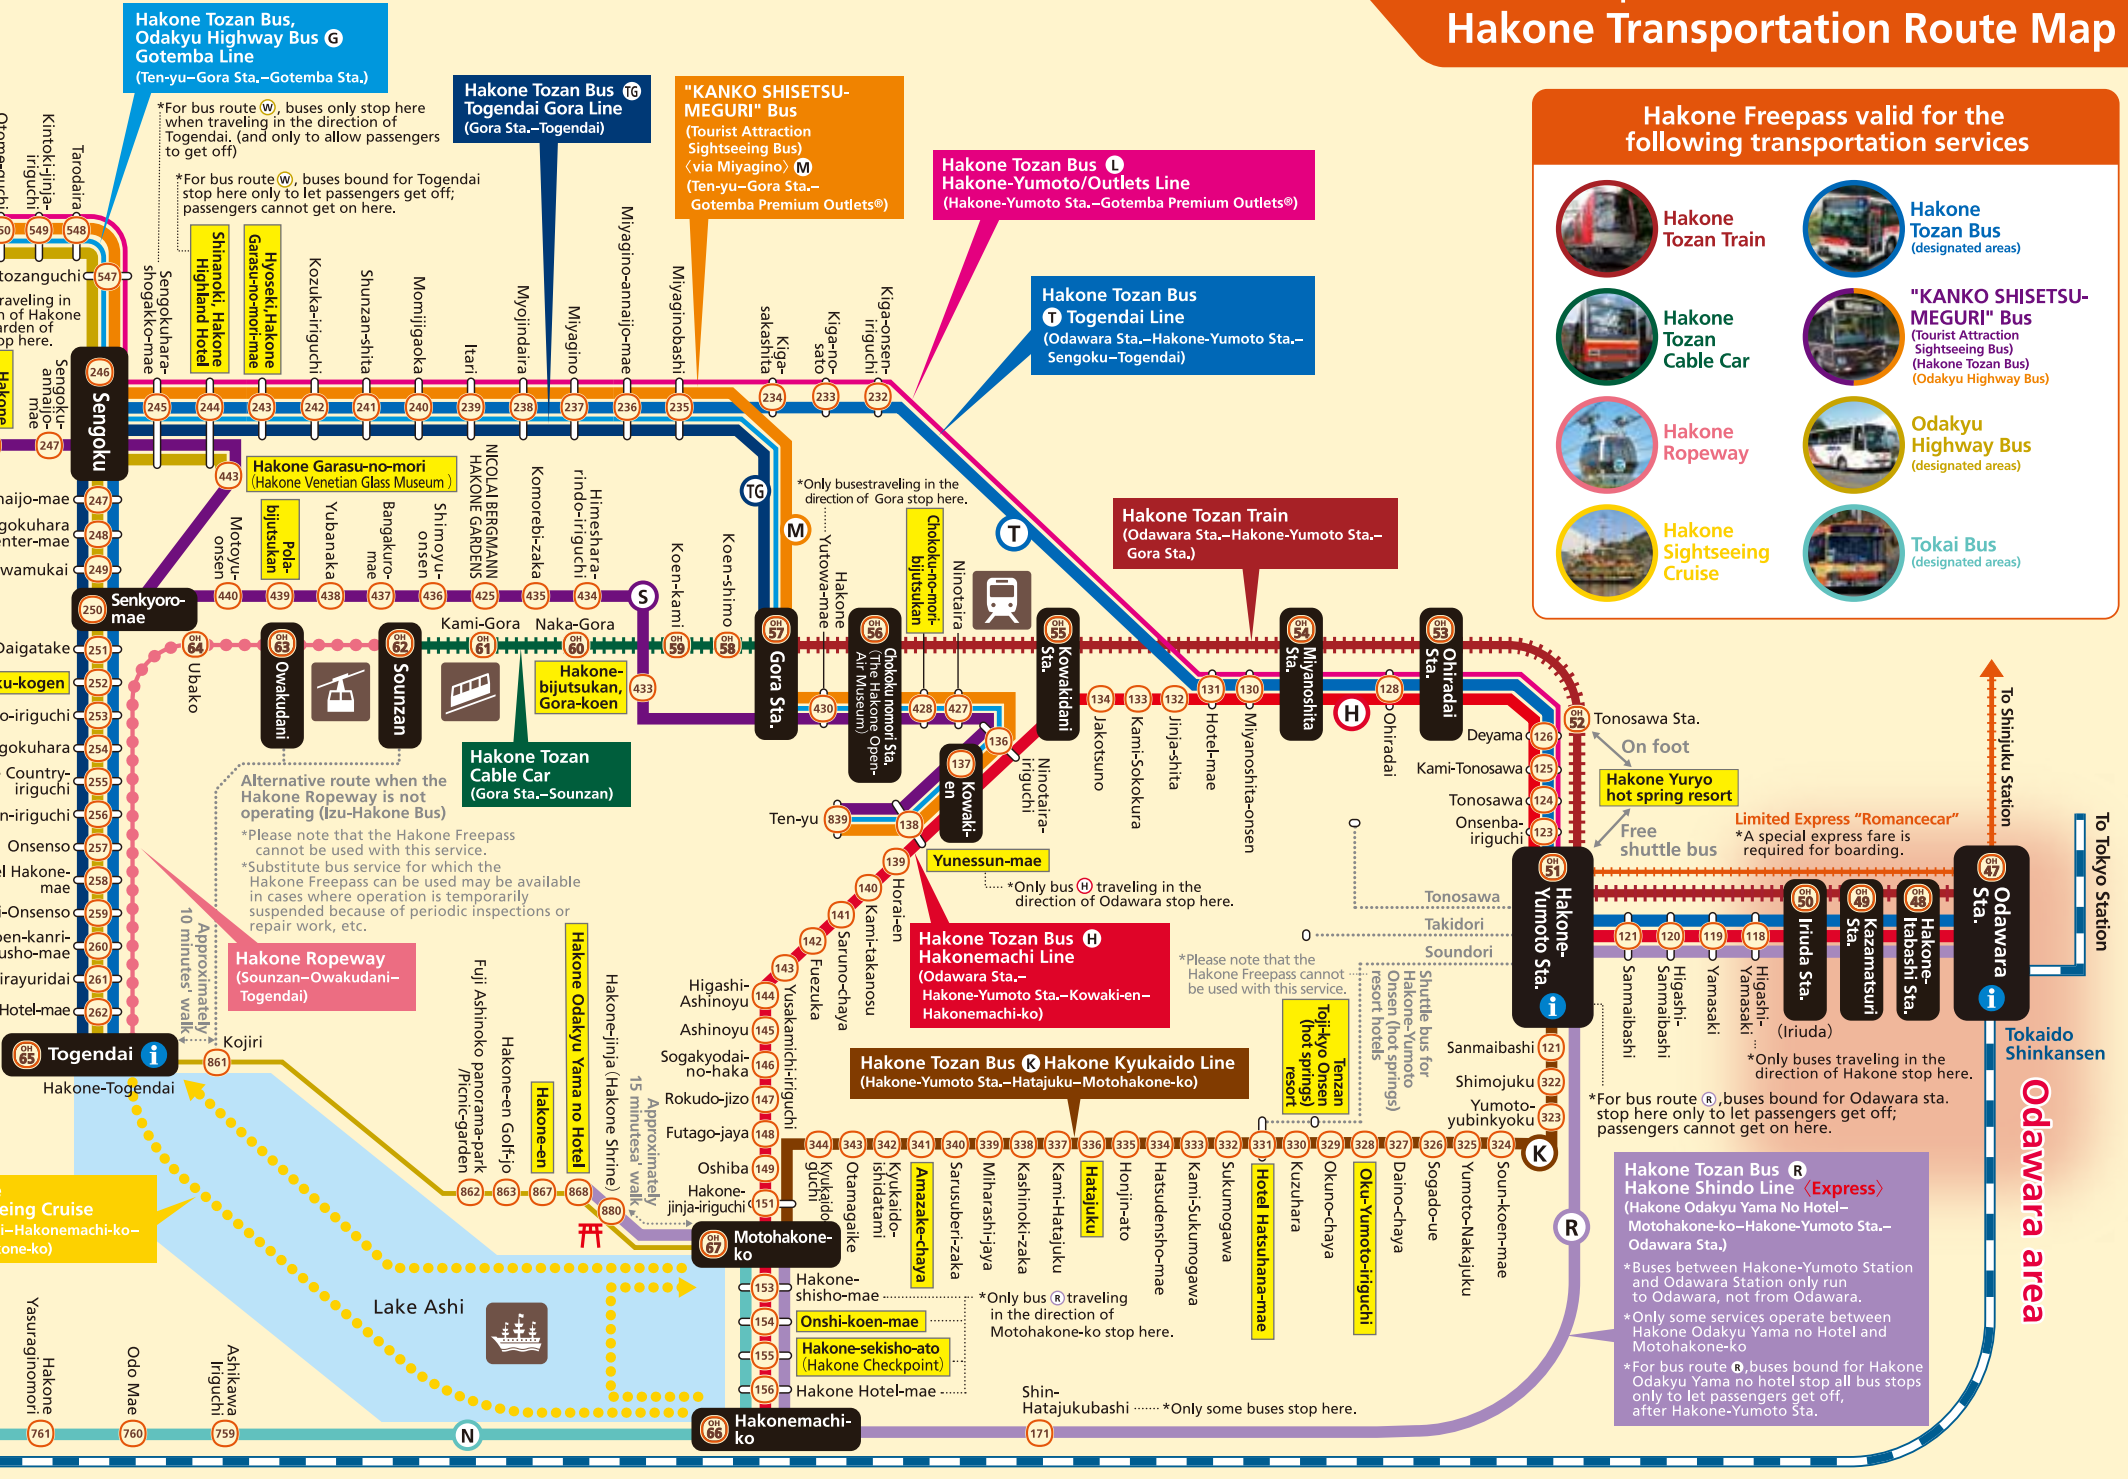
Hakone Transportation Route Map

Hakone Freepass valid for the following transportation services

Hakone Tozan Train
Hakone Tozan Bus (designated areas)
Hakone Tozan Cable Car
"KANKO SHISETSU-MEGURI" Bus (Tourist Attraction Sightseeing Bus) (Hakone Tozan Bus) (Odakyu Highway Bus)
Hakone Ropeway
Odakyu Highway Bus (designated areas)
Hakone Sightseeing Cruise
Tokai Bus (designated areas)

Hakone Tozan Bus, Odakyu Highway Bus G Gotemba Line (Ten-yu–Gora Sta.–Gotemba Sta.)

*For bus route W, buses only stop here when traveling in the direction of Togendai. (and only to allow passengers to get off)

*For bus route W, buses bound for Togendai stop here only to let passengers get off; passengers cannot get on here.

Hakone Tozan Bus TG Togendai Gora Line (Gora Sta.–Togendai)

"KANKO SHISETSU-MEGURI" Bus (Tourist Attraction Sightseeing Bus) 〈via Miyagino〉 M (Ten-yu–Gora Sta.– Gotemba Premium Outlets®)

Hakone Tozan Bus L Hakone-Yumoto/Outlets Line (Hakone-Yumoto Sta.–Gotemba Premium Outlets®)

Hakone Tozan Bus T Togendai Line (Odawara Sta.–Hakone-Yumoto Sta.– Sengoku–Togendai)

Hakone Tozan Train (Odawara Sta.–Hakone-Yumoto Sta.– Gora Sta.)

Kintoki-jinja-iriguchi 549 Tarodaira 548 Otomeguchi 550
tozanguchi 547
Sengoku 246
Sengokuhara-shogakko-mae 245
Shinanoki, Hakone Highland Hotel 244
Hyoseki,Hakone Garasu-no-mori-mae 243
Kozuka-iriguchi 242
Shunzan-shita 241
Momijigaoka 240
Itari 239
Myojindaira 238
Miyagino 237
Miyagino-annaijo-mae 236
Miyaginobashi 235
Kiga-sakashita 234
Kiga-no-sato 233
Kiga-onsen-iriguchi 232
Sengoku-annaijo-mae 247
raveling in of Hakone arden of op here.
Hakone Garasu-no-mori (Hakone Venetian Glass Museum) 443
naijo-mae 247
gokuhara enter-mae 248
wamukai 249
Senkyoro-mae 250
Motoyu-onsen 440
Pola-bijutsukan 439
Yubanaka 438
Bangakuro-mae 437
Shimoyu-onsen 436
NICOLAI BERGMANN HAKONE GARDENS 425
Komorebi-zaka 435
Himeshara-rindo-iriguchi 434
S
Koen-kami
Koen-shimo
TG
M
*Only busestraveling in the direction of Gora stop here.
Yutowa-mae
Hakone
Chokoku-no-mori-bijutsukan
Ninotaira
T
Daigatake 251
u-kogen 252
o-iriguchi 253
gokuhara 254
Country-iriguchi 255
n-iriguchi 256
Onsenso 257
l Hakone-mae 258
i-Onsenso 259
en-kanri-usho-mae 260
irayuridai 261
Hotel-mae 262
Togendai 65
Hakone-Togendai
Kojiri 861
OH 64 Ubako
OH 63 Owakudani
OH 62 Sounzan
Kami-Gora OH 61
Naka-Gora OH 60
OH 59
OH 58
Hakone-bijutsukan, Gora-koen
433
OH 57 Gora Sta.
430
OH 56 Chokoku-no-mori Sta. (The Hakone Open-Air Museum)
428 427
OH 55 Kowakidani Sta.
OH 54 Miyanoshita Sta.
OH 53 Ohiradai Sta.
134 Jakotsuno
133 Kami-Sokokura
132 Jinja-shita
131 Hotel-mae
130 Miyanoshita-onsen
128 Ohiradai
H
Hakone Tozan Cable Car (Gora Sta.–Sounzan)
Alternative route when the Hakone Ropeway is not operating (Izu-Hakone Bus)
*Please note that the Hakone Freepass cannot be used with this service.
*Substitute bus service for which the Hakone Freepass can be used may be available in cases where operation is temporarily suspended because of periodic inspections or repair work, etc.
Hakone Ropeway (Sounzan–Owakudani–Togendai)
10 minutes' walk Approximately
136
137 Kowaki-en
Ten-yu 839
138
Ninotaira-iriguchi
Yunessun-mae
*Only bus H traveling in the direction of Odawara stop here.
139 Horai-en
140 Kami-takanosu
141 Saruno-chaya
142 Fuezuka
143 Yusakamichi-iriguchi
Hakone Tozan Bus H Hakonemachi Line (Odawara Sta.– Hakone-Yumoto Sta.–Kowaki-en– Hakonemachi-ko)
Higashi-Ashinoyu 144
Ashinoyu 145
Sogakyodai-no-hada 146
Rokudo-jizo 147
Futago-jaya 148
Oshiba 149
Hakone-jinja-iriguchi 151
Fuji Ashinoko panorama-park /Picnic-garden 862
Hakone-en Golf-jo 863
Hakone-en 867
Hakone Odakyu Yama no Hotel 868
Hakone-jinja (Hakone Shrine)
15 minutesa' walk Approximately
880
Motohakone-ko 67
153 Hakone-shisho-mae
154 Onshi-koen-mae
155 Hakone-sekisho-ato (Hakone Checkpoint)
156 Hakone Hotel-mae
Hakonemachi-ko 66
*Only bus R traveling in the direction of Motohakone-ko stop here.
Shin-Hatajukubashi 171 *Only some buses stop here.
Lake Ashi
N
Hakone Yasuraginomori 761
Odo Mae 760
Ashikawa Iriguchi 759
eing Cruise i–Hakonemachi-ko– one-ko)
Hakone Tozan Bus K Hakone Kyukaido Line (Hakone-Yumoto Sta.–Hatajuku–Motohakone-ko)
344 Kyukaido-iriguchi
343 Otamagaike
342 Kyukaido-ishidatami
341 Amazake-chaya
340 Sarusuberi-zaka
339 Miharashi-jaya
338 Kashinoki-zaka
337 Kami-Hatajuku
336 Hatajuku
335 Honjin-ato
334 Hatsudensho-mae
333 Kami-Sukumogawa
332 Sukumogawa
331 Hotel Hatsuhana-mae
330 Kuzuhara
329 Okuno-chaya
328 Oku-Yumoto-iriguchi
327 Daino-chaya
326 Sogado-ue
325 Yumoto-Nakajuku
324 Soun-koen-mae
K
Tenzan Toji-kyo Onsen (hot springs) resort
Shuttle bus for Hakone-Yumoto Onsen (hot springs) resort hotels
*Please note that the Hakone Freepass cannot be used with this service.
Tonosawa
Takidori
Soundori
Deyama 126
Kami-Tonosawa 125
Tonosawa 124
Onsenba-iriguchi 123
OH 52 Tonosawa Sta.
On foot
Hakone Yuryo hot spring resort
Free shuttle bus
OH 51 Hakone-Yumoto Sta.
Sanmaibashi 121
Shimojuku 322
Yumoto-yubinkyoku 323
121 Sanmaibashi
120 Higashi-Sanmaibashi
119 Yamasaki
118 Higashi-Yamasaki
OH 50 Iriuda Sta.
OH 49 Kazamatsuri Sta.
OH 48 Hakone-Itabashi Sta.
OH 47 Odawara Sta.
(Iriuda)
*Only buses traveling in the direction of Hakone stop here.
*For bus route R, buses bound for Odawara sta. stop here only to let passengers get off; passengers cannot get on here.
Limited Express "Romancecar"
*A special express fare is required for boarding.
To Shinjuku Station
To Tokyo Station
Tokaido Shinkansen
Odawara area
R
Hakone Tozan Bus R Hakone Shindo Line 〈Express〉 (Hakone Odakyu Yama No Hotel– Motohakone-ko–Hakone-Yumoto Sta.– Odawara Sta.)
*Buses between Hakone-Yumoto Station and Odawara Station only run to Odawara, not from Odawara.
*Only some services operate between Hakone Odakyu Yama no Hotel and Motohakone-ko
*For bus route R, buses bound for Hakone Odakyu Yama no hotel stop all bus stops only to let passengers get off, after Hakone-Yumoto Sta.